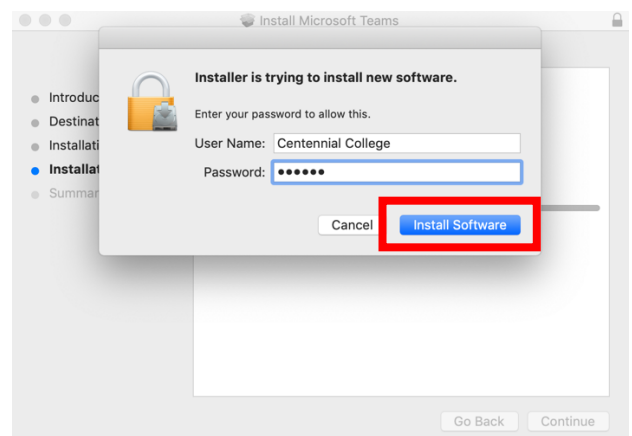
Install Microsoft Teams

Introduc
Destinat
Installati
Installat
Summar

Installer is trying to install new software.

Enter your password to allow this.

User Name: Centennial College

Password: ••••••

Cancel

Install Software

Go Back

Continue